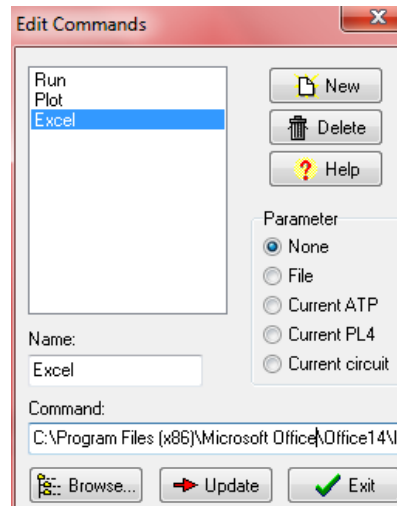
Edit Commands

Run
Plot
Excel

New
Delete
Help

Parameter
None
File
Current ATP
Current PL4
Current circuit

Name:
Excel

Command:
C:\Program Files (x86)\Microsoft Office\Office14\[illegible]

Browse...
Update
Exit